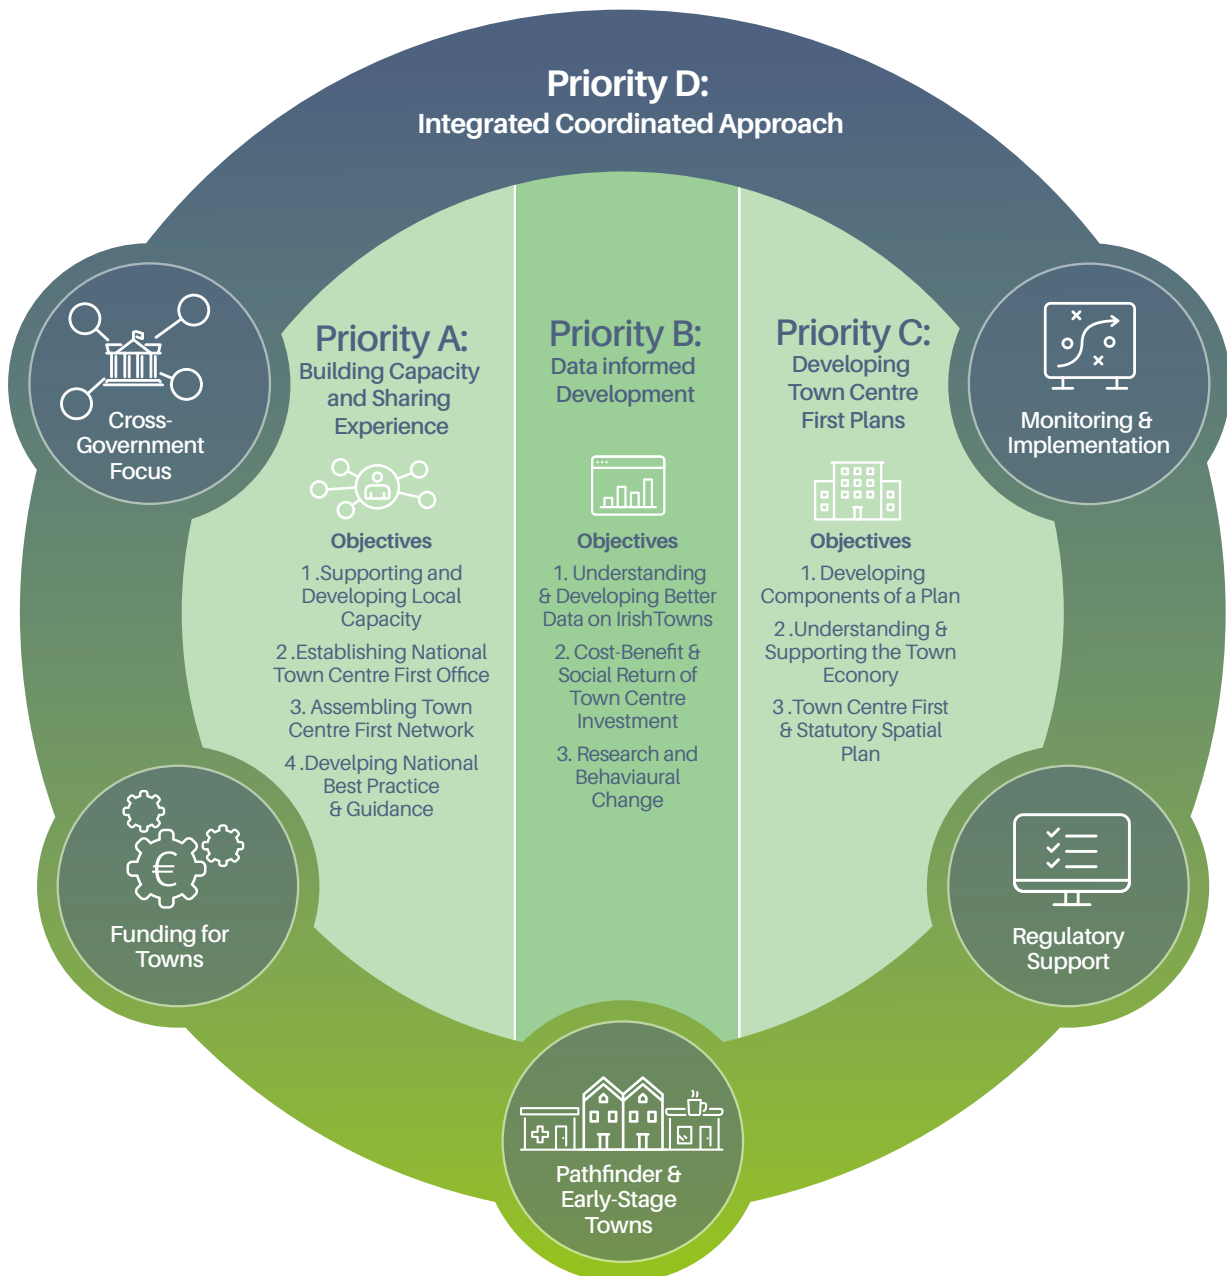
Priority D:
Integrated Coordinated Approach

Cross-Government Focus

Monitoring & Implementation

Priority A:
Building Capacity and Sharing Experience

Objectives
1 .Supporting and Developing Local Capacity
2 .Establishing National Town Centre First Office
3. Assembling Town Centre First Network
4 .Develping National Best Practice & Guidance

Priority B:
Data informed Development

Objectives
1. Understanding & Developing Better Data on IrishTowns
2. Cost-Benefit & Social Return of Town Centre Investment
3. Research and Behaviaural Change

Priority C:
Developing Town Centre First Plans

Objectives
1. Developing Components of a Plan
2 .Understanding & Supporting the Town Econory
3 .Town Centre First & Statutory Spatial Plan

Funding for Towns

Regulatory Support

Pathfinder & Early-Stage Towns